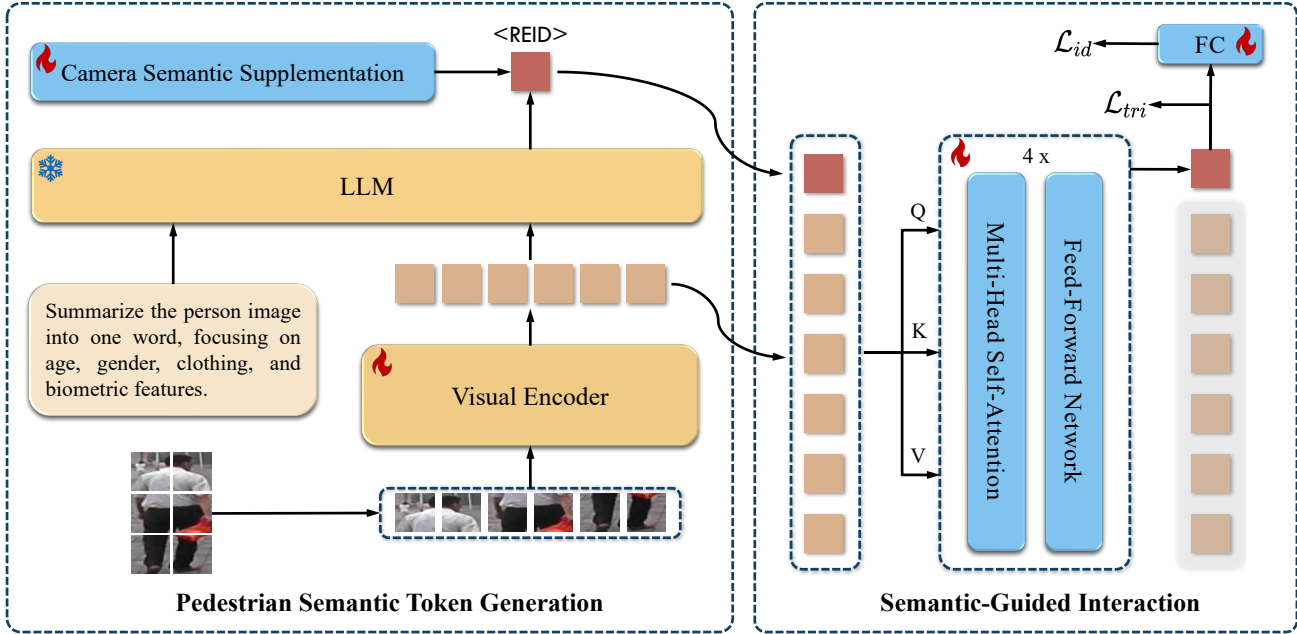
<REID>

Camera Semantic Supplementation

LLM

Summarize the person image into one word, focusing on age, gender, clothing, and biometric features.

Visual Encoder

Pedestrian Semantic Token Generation

$\mathcal{L}_{id}$

FC

$\mathcal{L}_{tri}$

4 x

Q

K

V

Multi-Head Self-Attention

Feed-Forward Network

Semantic-Guided Interaction